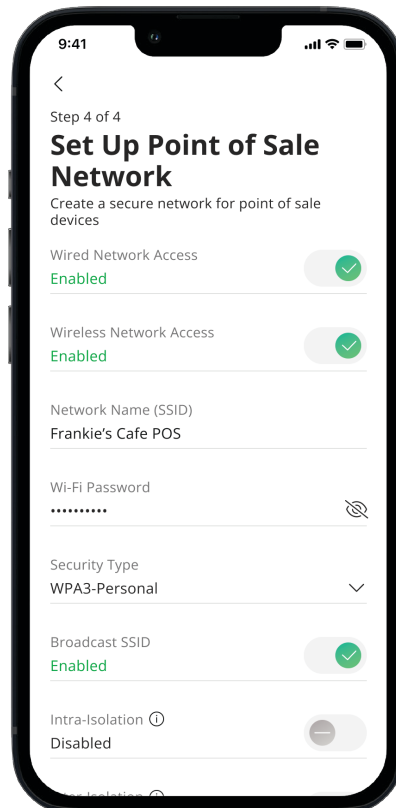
9:41

<

Step 4 of 4

Set Up Point of Sale Network

Create a secure network for point of sale devices

Wired Network Access
Enabled

Wireless Network Access
Enabled

Network Name (SSID)
Frankie’s Cafe POS

Wi-Fi Password
••••••••••

Security Type
WPA3-Personal

Broadcast SSID
Enabled

Intra-Isolation ⓘ
Disabled

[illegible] Isolation ⓘ